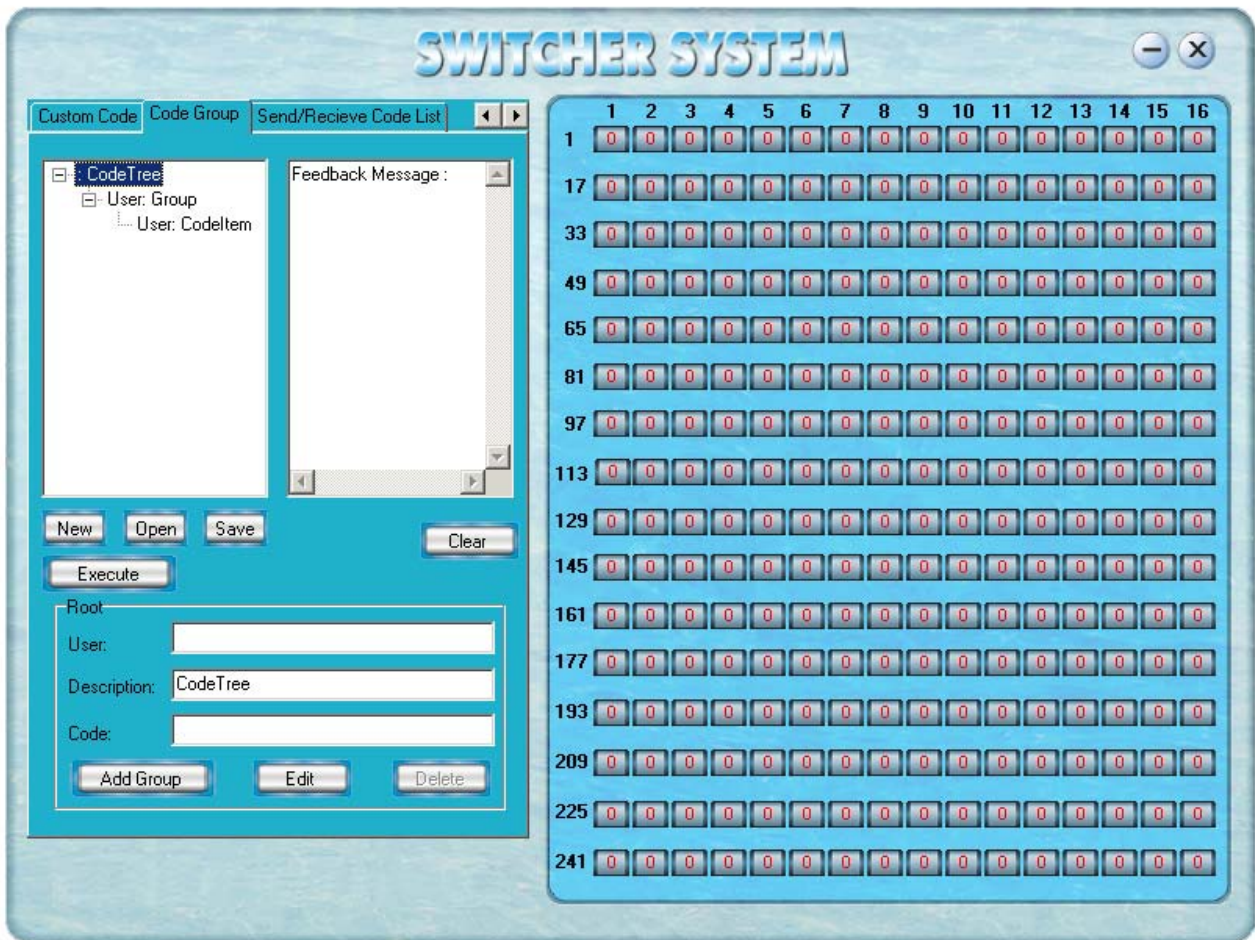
SWITCHER SYSTEM

Custom Code | Code Group | Send/Recieve Code List

: CodeTree
User: Group
User: CodeItem

Feedback Message :

New Open Save

Clear

Execute

Root

User:

Description: CodeTree

Code:

Add Group Edit Delete

| | 1 | 2 | 3 | 4 | 5 | 6 | 7 | 8 | 9 | 10 | 11 | 12 | 13 | 14 | 15 | 16 |
|---|---|---|---|---|---|---|---|---|---|---|---|---|---|---|---|---|
| 1 | 0 | 0 | 0 | 0 | 0 | 0 | 0 | 0 | 0 | 0 | 0 | 0 | 0 | 0 | 0 | 0 |
| 17 | 0 | 0 | 0 | 0 | 0 | 0 | 0 | 0 | 0 | 0 | 0 | 0 | 0 | 0 | 0 | 0 |
| 33 | 0 | 0 | 0 | 0 | 0 | 0 | 0 | 0 | 0 | 0 | 0 | 0 | 0 | 0 | 0 | 0 |
| 49 | 0 | 0 | 0 | 0 | 0 | 0 | 0 | 0 | 0 | 0 | 0 | 0 | 0 | 0 | 0 | 0 |
| 65 | 0 | 0 | 0 | 0 | 0 | 0 | 0 | 0 | 0 | 0 | 0 | 0 | 0 | 0 | 0 | 0 |
| 81 | 0 | 0 | 0 | 0 | 0 | 0 | 0 | 0 | 0 | 0 | 0 | 0 | 0 | 0 | 0 | 0 |
| 97 | 0 | 0 | 0 | 0 | 0 | 0 | 0 | 0 | 0 | 0 | 0 | 0 | 0 | 0 | 0 | 0 |
| 113 | 0 | 0 | 0 | 0 | 0 | 0 | 0 | 0 | 0 | 0 | 0 | 0 | 0 | 0 | 0 | 0 |
| 129 | 0 | 0 | 0 | 0 | 0 | 0 | 0 | 0 | 0 | 0 | 0 | 0 | 0 | 0 | 0 | 0 |
| 145 | 0 | 0 | 0 | 0 | 0 | 0 | 0 | 0 | 0 | 0 | 0 | 0 | 0 | 0 | 0 | 0 |
| 161 | 0 | 0 | 0 | 0 | 0 | 0 | 0 | 0 | 0 | 0 | 0 | 0 | 0 | 0 | 0 | 0 |
| 177 | 0 | 0 | 0 | 0 | 0 | 0 | 0 | 0 | 0 | 0 | 0 | 0 | 0 | 0 | 0 | 0 |
| 193 | 0 | 0 | 0 | 0 | 0 | 0 | 0 | 0 | 0 | 0 | 0 | 0 | 0 | 0 | 0 | 0 |
| 209 | 0 | 0 | 0 | 0 | 0 | 0 | 0 | 0 | 0 | 0 | 0 | 0 | 0 | 0 | 0 | 0 |
| 225 | 0 | 0 | 0 | 0 | 0 | 0 | 0 | 0 | 0 | 0 | 0 | 0 | 0 | 0 | 0 | 0 |
| 241 | 0 | 0 | 0 | 0 | 0 | 0 | 0 | 0 | 0 | 0 | 0 | 0 | 0 | 0 | 0 | 0 |